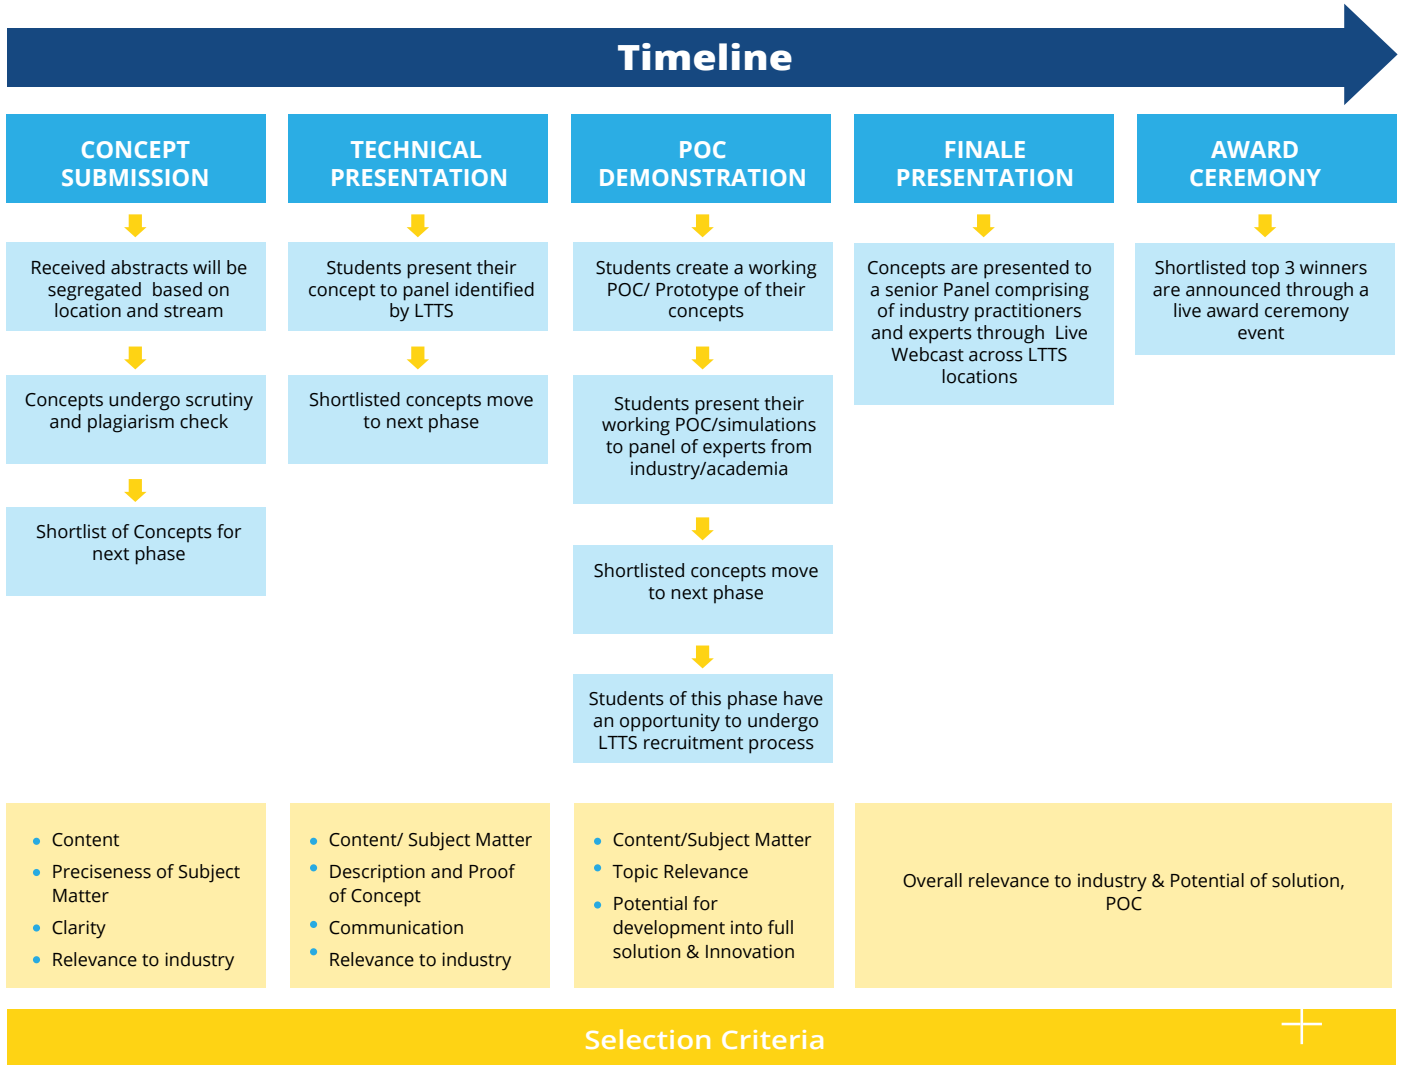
Timeline

CONCEPT SUBMISSION

Received abstracts will be segregated based on location and stream

Concepts undergo scrutiny and plagiarism check

Shortlist of Concepts for next phase

TECHNICAL PRESENTATION

Students present their concept to panel identified by LTTS

Shortlisted concepts move to next phase

POC DEMONSTRATION

Students create a working POC/ Prototype of their concepts

Students present their working POC/simulations to panel of experts from industry/academia

Shortlisted concepts move to next phase

Students of this phase have an opportunity to undergo LTTS recruitment process

FINALE PRESENTATION

Concepts are presented to a senior Panel comprising of industry practitioners and experts through Live Webcast across LTTS locations

AWARD CEREMONY

Shortlisted top 3 winners are announced through a live award ceremony event

- Content
- Preciseness of Subject Matter
- Clarity
- Relevance to industry

- Content/ Subject Matter
- Description and Proof of Concept
- Communication
- Relevance to industry

- Content/Subject Matter
- Topic Relevance
- Potential for development into full solution & Innovation

Overall relevance to industry & Potential of solution, POC

Selection Criteria